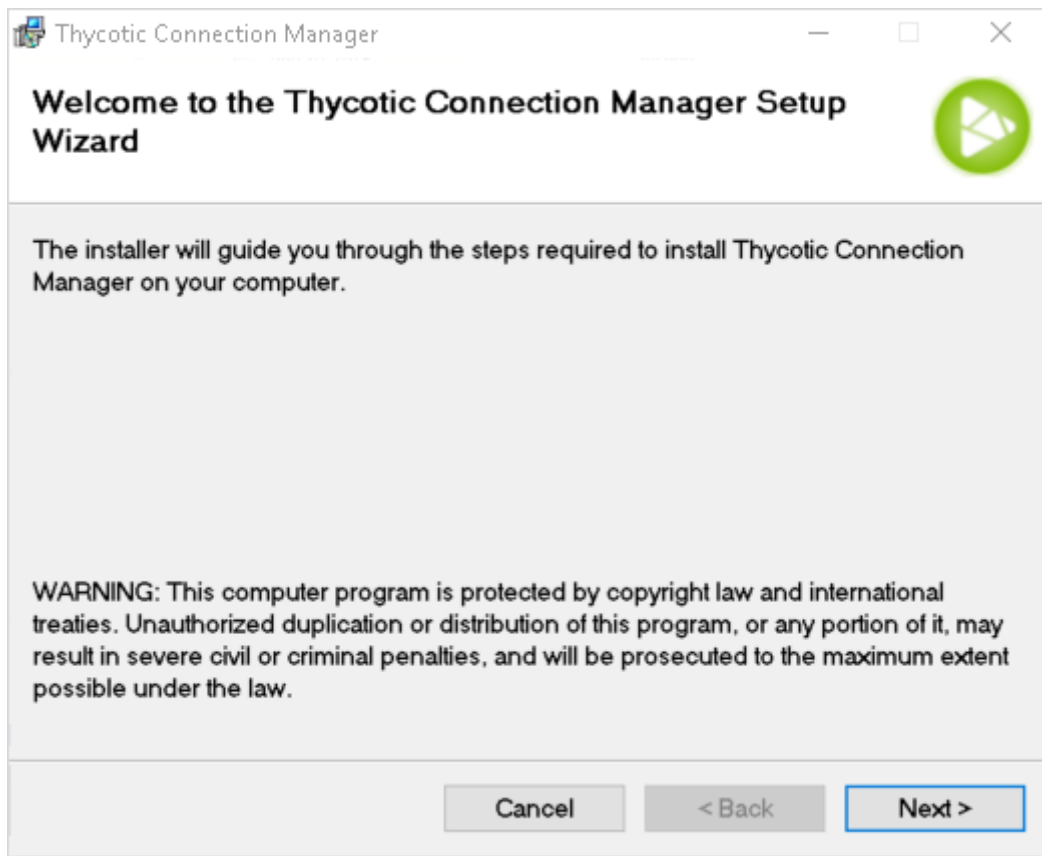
Thycotic Connection Manager

Welcome to the Thycotic Connection Manager Setup Wizard

The installer will guide you through the steps required to install Thycotic Connection Manager on your computer.

WARNING: This computer program is protected by copyright law and international treaties. Unauthorized duplication or distribution of this program, or any portion of it, may result in severe civil or criminal penalties, and will be prosecuted to the maximum extent possible under the law.

Cancel
< Back
Next >